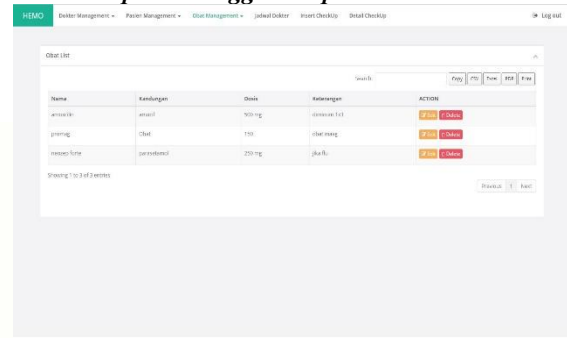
HEMO Dokter Management ▾ Pasien Management ▾ Obat Management ▾ Jadwal Dokter Insert CheckUp Detail CheckUp Log out

Obat List

Search: Copy CSV Excel PDF Print

| Nama | Kandungan | Dosis | Keterangan | ACTION |
|---|---|---|---|---|
| amoxilin | amoxil | 500 mg | diminum 1x1 | Edit Delete |
| promag | Obat | 150 | obat maag | Edit Delete |
| neozep forte | paracetamol | 250 mg | jika flu | Edit Delete |

Showing 1 to 3 of 3 entries

Previous 1 Next